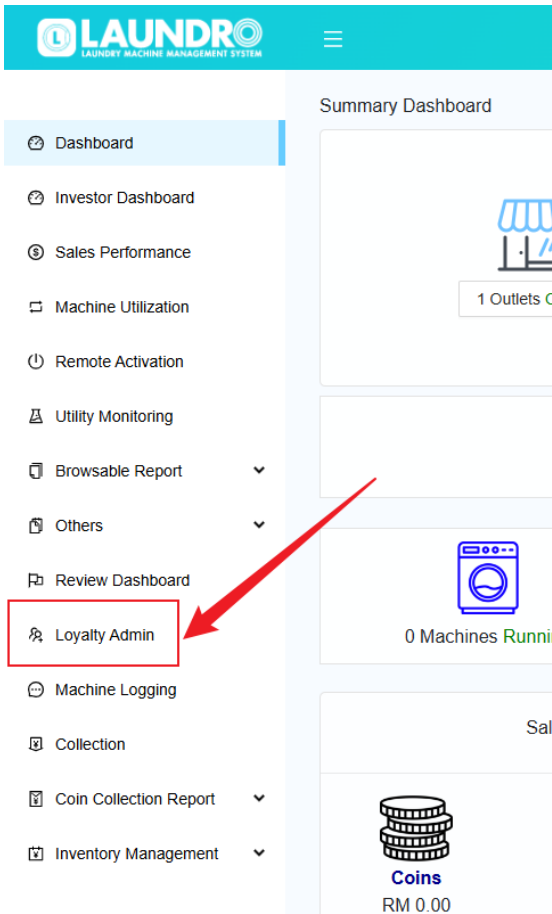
LAUNDRO
LAUNDRY MACHINE MANAGEMENT SYSTEM

Dashboard
Investor Dashboard
Sales Performance
Machine Utilization
Remote Activation
Utility Monitoring
Browsable Report
Others
Review Dashboard
Loyalty Admin
Machine Logging
Collection
Coin Collection Report
Inventory Management

Summary Dashboard

1 Outlets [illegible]

0 Machines Runni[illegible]

Sal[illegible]

Coins
RM 0.00